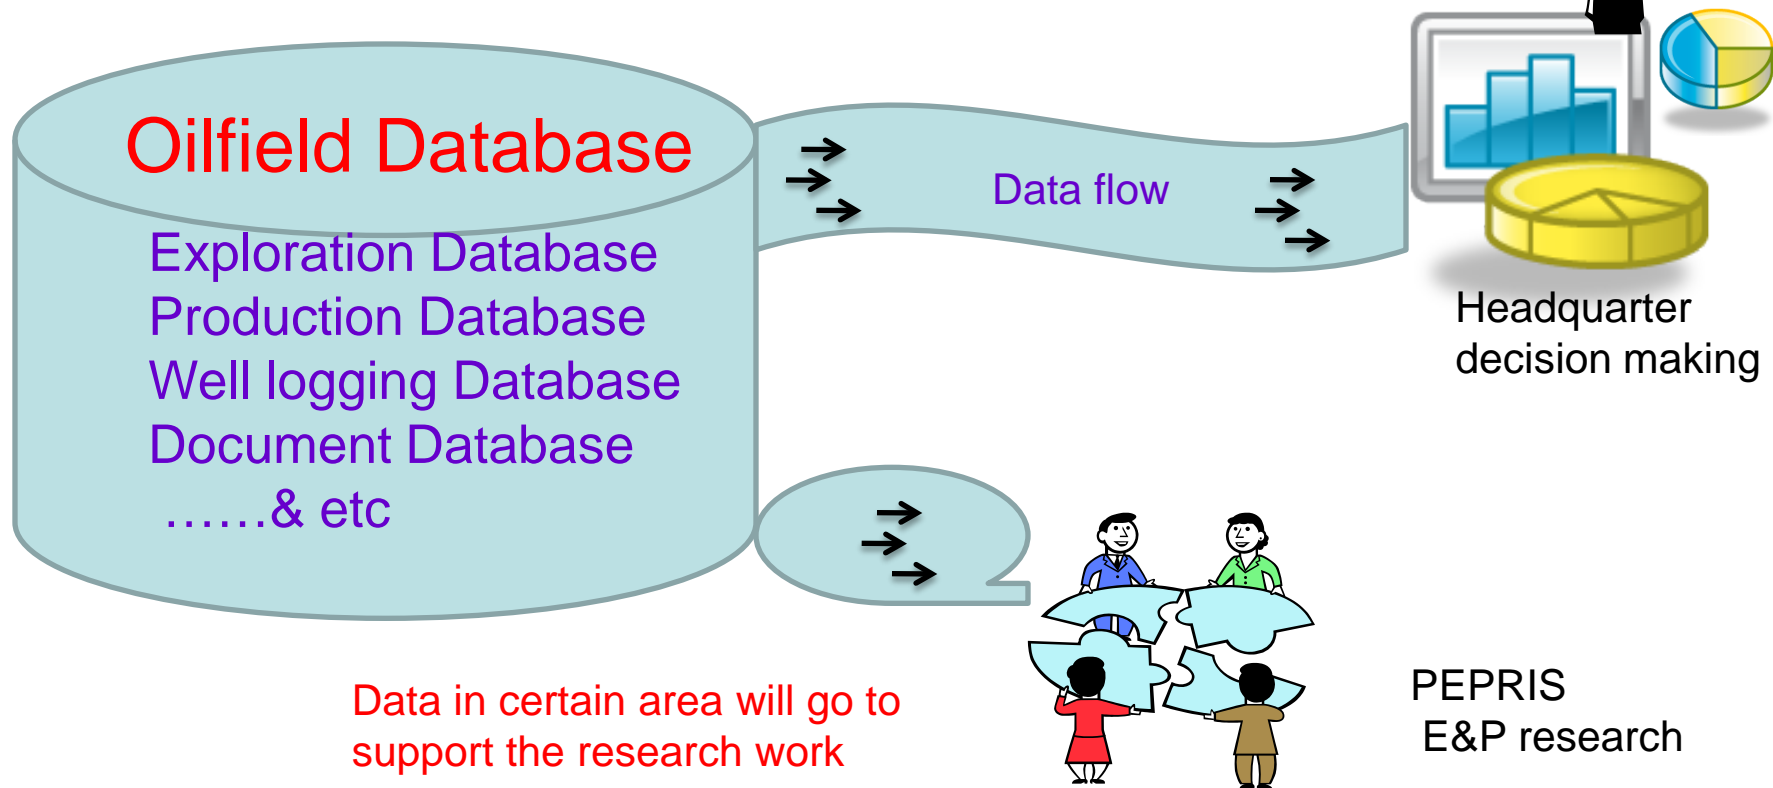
Oilfield Database

Exploration Database
Production Database
Well logging Database
Document Database
……& etc

Data flow

Headquarter decision making

Data in certain area will go to support the research work

PEPRIS
E&P research